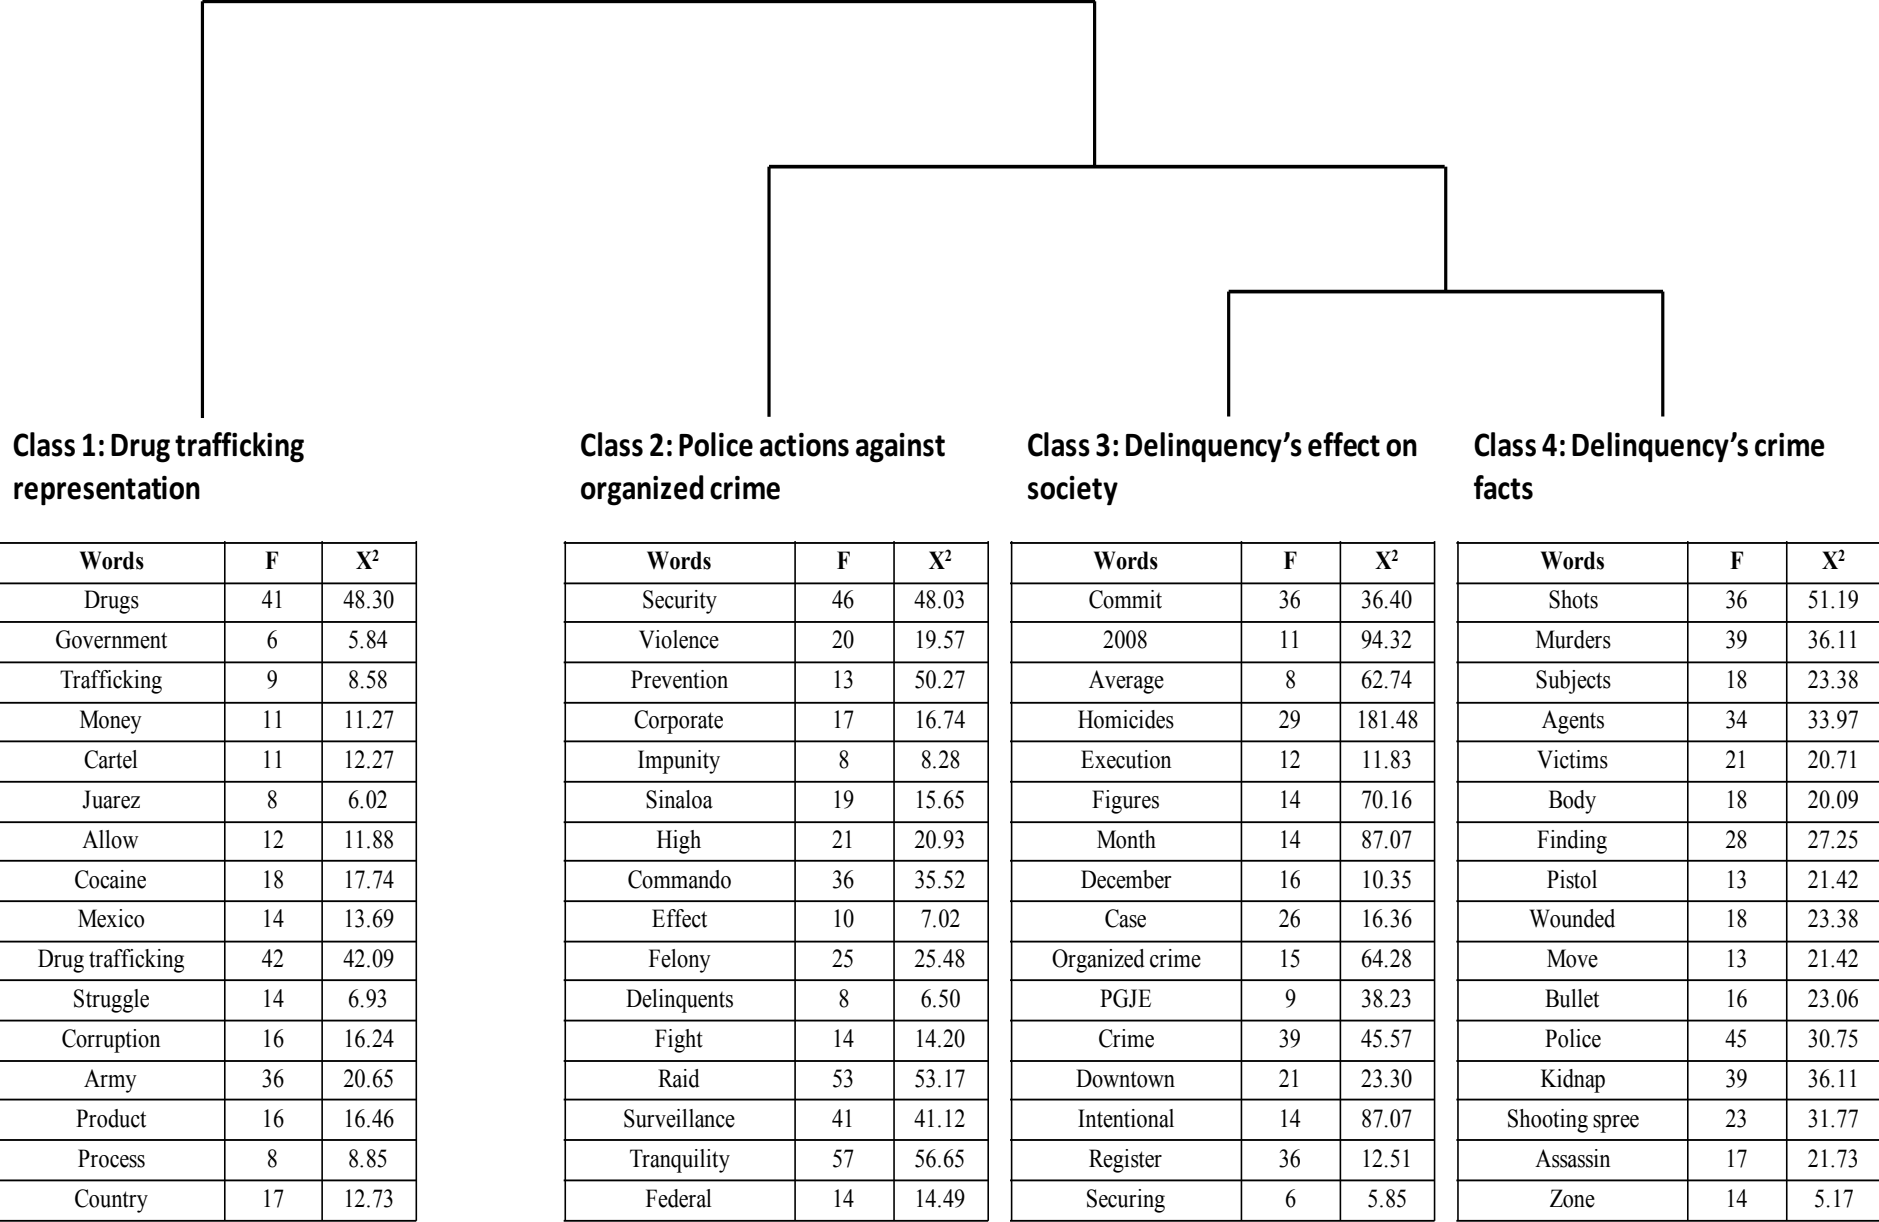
Class 1: Drug trafficking representation

| Words | F | $X^2$ |
|---|---|---|
| Drugs | 41 | 48.30 |
| Government | 6 | 5.84 |
| Trafficking | 9 | 8.58 |
| Money | 11 | 11.27 |
| Cartel | 11 | 12.27 |
| Juarez | 8 | 6.02 |
| Allow | 12 | 11.88 |
| Cocaine | 18 | 17.74 |
| Mexico | 14 | 13.69 |
| Drug trafficking | 42 | 42.09 |
| Struggle | 14 | 6.93 |
| Corruption | 16 | 16.24 |
| Army | 36 | 20.65 |
| Product | 16 | 16.46 |
| Process | 8 | 8.85 |
| Country | 17 | 12.73 |

Class 2: Police actions against organized crime

| Words | F | $X^2$ |
|---|---|---|
| Security | 46 | 48.03 |
| Violence | 20 | 19.57 |
| Prevention | 13 | 50.27 |
| Corporate | 17 | 16.74 |
| Impunity | 8 | 8.28 |
| Sinaloa | 19 | 15.65 |
| High | 21 | 20.93 |
| Commando | 36 | 35.52 |
| Effect | 10 | 7.02 |
| Felony | 25 | 25.48 |
| Delinquents | 8 | 6.50 |
| Fight | 14 | 14.20 |
| Raid | 53 | 53.17 |
| Surveillance | 41 | 41.12 |
| Tranquility | 57 | 56.65 |
| Federal | 14 | 14.49 |

Class 3: Delinquency's effect on society

| Words | F | $X^2$ |
|---|---|---|
| Commit | 36 | 36.40 |
| 2008 | 11 | 94.32 |
| Average | 8 | 62.74 |
| Homicides | 29 | 181.48 |
| Execution | 12 | 11.83 |
| Figures | 14 | 70.16 |
| Month | 14 | 87.07 |
| December | 16 | 10.35 |
| Case | 26 | 16.36 |
| Organized crime | 15 | 64.28 |
| PGJE | 9 | 38.23 |
| Crime | 39 | 45.57 |
| Downtown | 21 | 23.30 |
| Intentional | 14 | 87.07 |
| Register | 36 | 12.51 |
| Securing | 6 | 5.85 |

Class 4: Delinquency's crime facts

| Words | F | $X^2$ |
|---|---|---|
| Shots | 36 | 51.19 |
| Murders | 39 | 36.11 |
| Subjects | 18 | 23.38 |
| Agents | 34 | 33.97 |
| Victims | 21 | 20.71 |
| Body | 18 | 20.09 |
| Finding | 28 | 27.25 |
| Pistol | 13 | 21.42 |
| Wounded | 18 | 23.38 |
| Move | 13 | 21.42 |
| Bullet | 16 | 23.06 |
| Police | 45 | 30.75 |
| Kidnap | 39 | 36.11 |
| Shooting spree | 23 | 31.77 |
| Assassin | 17 | 21.73 |
| Zone | 14 | 5.17 |